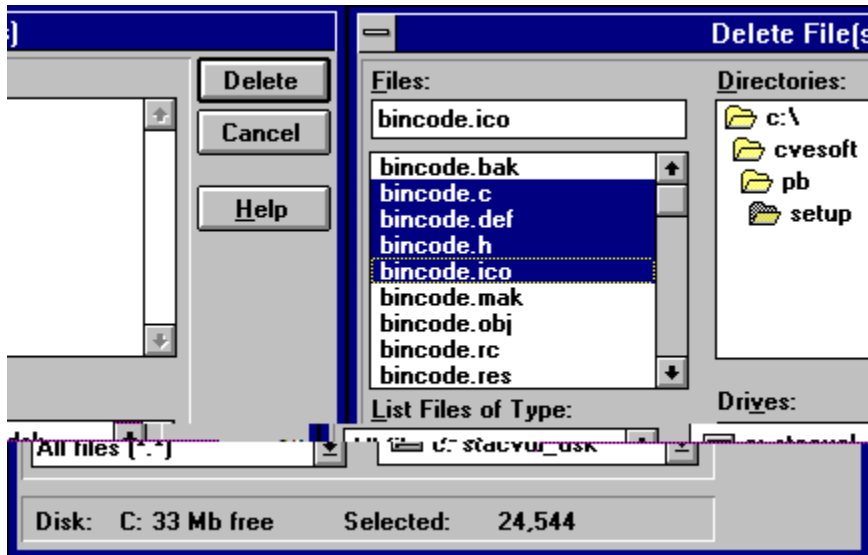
s)

Delete

Cancel

Help

Delete File(s

Files:

bincode.ico

bincode.bak
bincode.c
bincode.def
bincode.h
bincode.ico
bincode.mak
bincode.obj
bincode.rc
bincode.res

Directories:

c:\
cvesoft
pb
setup

List Files of Type:

Drives:

All files (*.*)

c: stacvol_dsk

Disk: C: 33 Mb free

Selected: 24,544